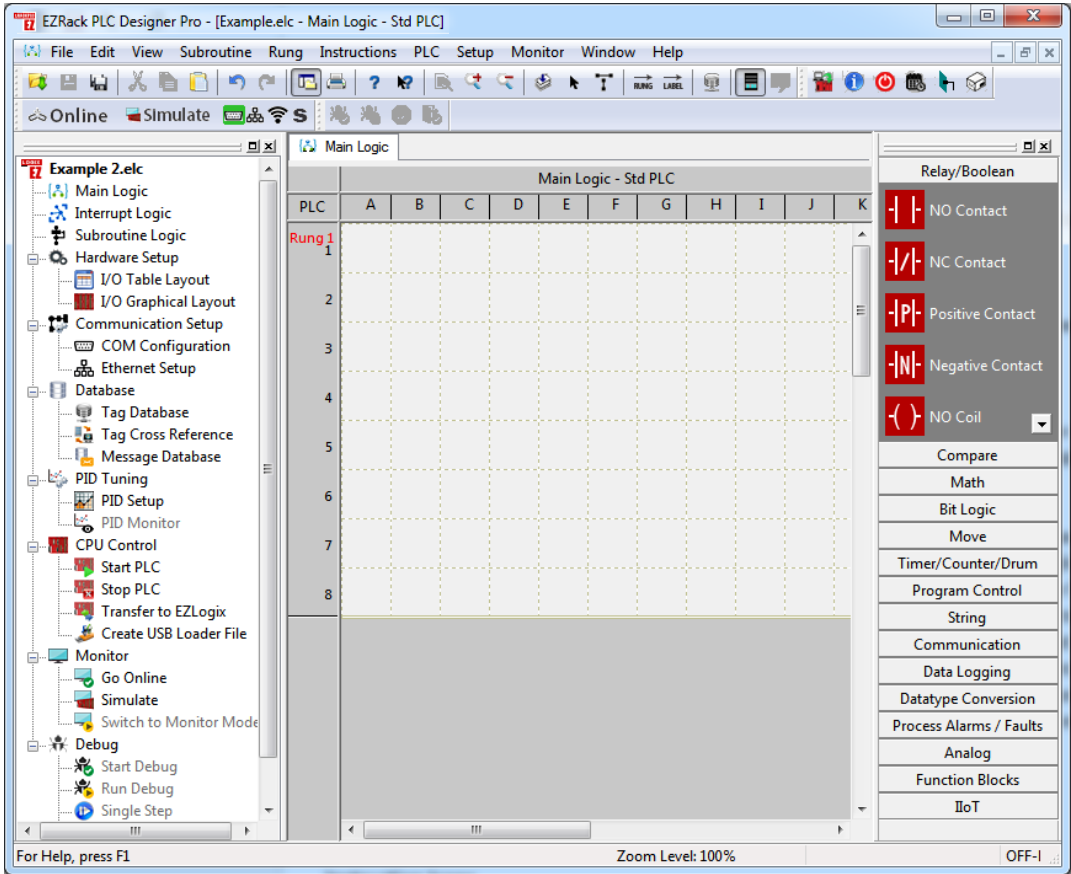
EZRack PLC Designer Pro - [Example.elc - Main Logic - Std PLC]

File Edit View Subroutine Rung Instructions PLC Setup Monitor Window Help

Online Simulate S

Example 2.elc
Main Logic
Interrupt Logic
Subroutine Logic
Hardware Setup
I/O Table Layout
I/O Graphical Layout
Communication Setup
COM Configuration
Ethernet Setup
Database
Tag Database
Tag Cross Reference
Message Database
PID Tuning
PID Setup
PID Monitor
CPU Control
Start PLC
Stop PLC
Transfer to EZLogix
Create USB Loader File
Monitor
Go Online
Simulate
Switch to Monitor Mode
Debug
Start Debug
Run Debug
Single Step

Main Logic

Main Logic - Std PLC

| PLC | A | B | C | D | E | F | G | H | I | J | K |
|---|---|---|---|---|---|---|---|---|---|---|---|
| Rung 1 1 | | | | | | | | | | | |
| 2 | | | | | | | | | | | |
| 3 | | | | | | | | | | | |
| 4 | | | | | | | | | | | |
| 5 | | | | | | | | | | | |
| 6 | | | | | | | | | | | |
| 7 | | | | | | | | | | | |
| 8 | | | | | | | | | | | |

Relay/Boolean
NO Contact
NC Contact
Positive Contact
Negative Contact
NO Coil
Compare
Math
Bit Logic
Move
Timer/Counter/Drum
Program Control
String
Communication
Data Logging
Datatype Conversion
Process Alarms / Faults
Analog
Function Blocks
IIoT

For Help, press F1
Zoom Level: 100%
OFF-I